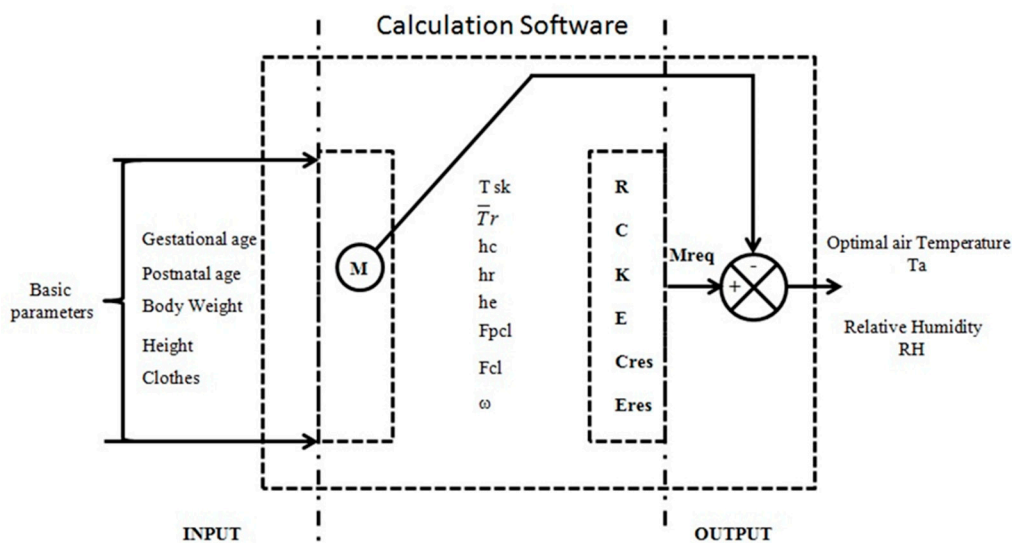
Calculation Software

Basic parameters

Gestational age
Postnatal age
Body Weight
Height
Clothes

M

T sk
$\overline{Tr}$
hc
hr
he
Fpcl
Fcl
ω

R
C
K
E
Cres
Eres

Mreq

+
-

Optimal air Temperature
Ta

Relative Humidity
RH

INPUT

OUTPUT